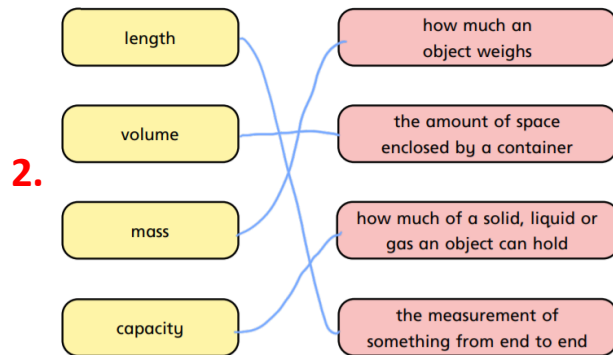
2.

length

volume

mass

capacity

how much an object weighs

the amount of space enclosed by a container

how much of a solid, liquid or gas an object can hold

the measurement of something from end to end